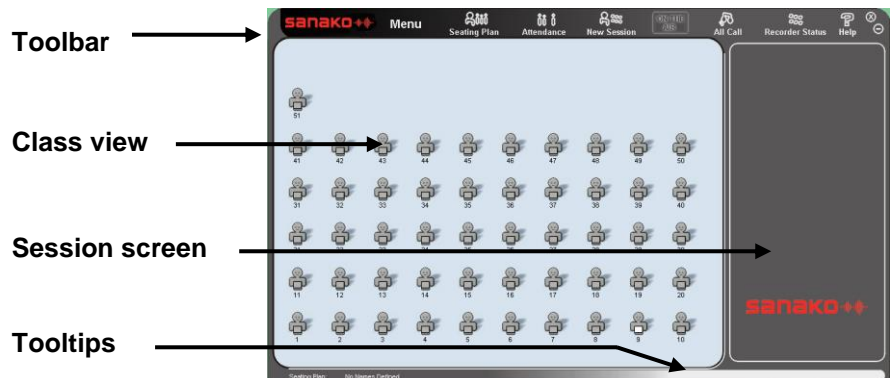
Toolbar

sanako
Menu
Seating Plan
Attendance
New Session
All Call
Recorder Status
Help

51

41 42 43 44 45 46 47 48 49 50

31 32 33 34 35 36 37 38 39 40

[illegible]

11 12 13 14 15 16 17 18 19 20

1 2 3 4 5 6 7 8 9 10

Class view

Session screen

sanako

Tooltips

Seating Plan: No Names Defined